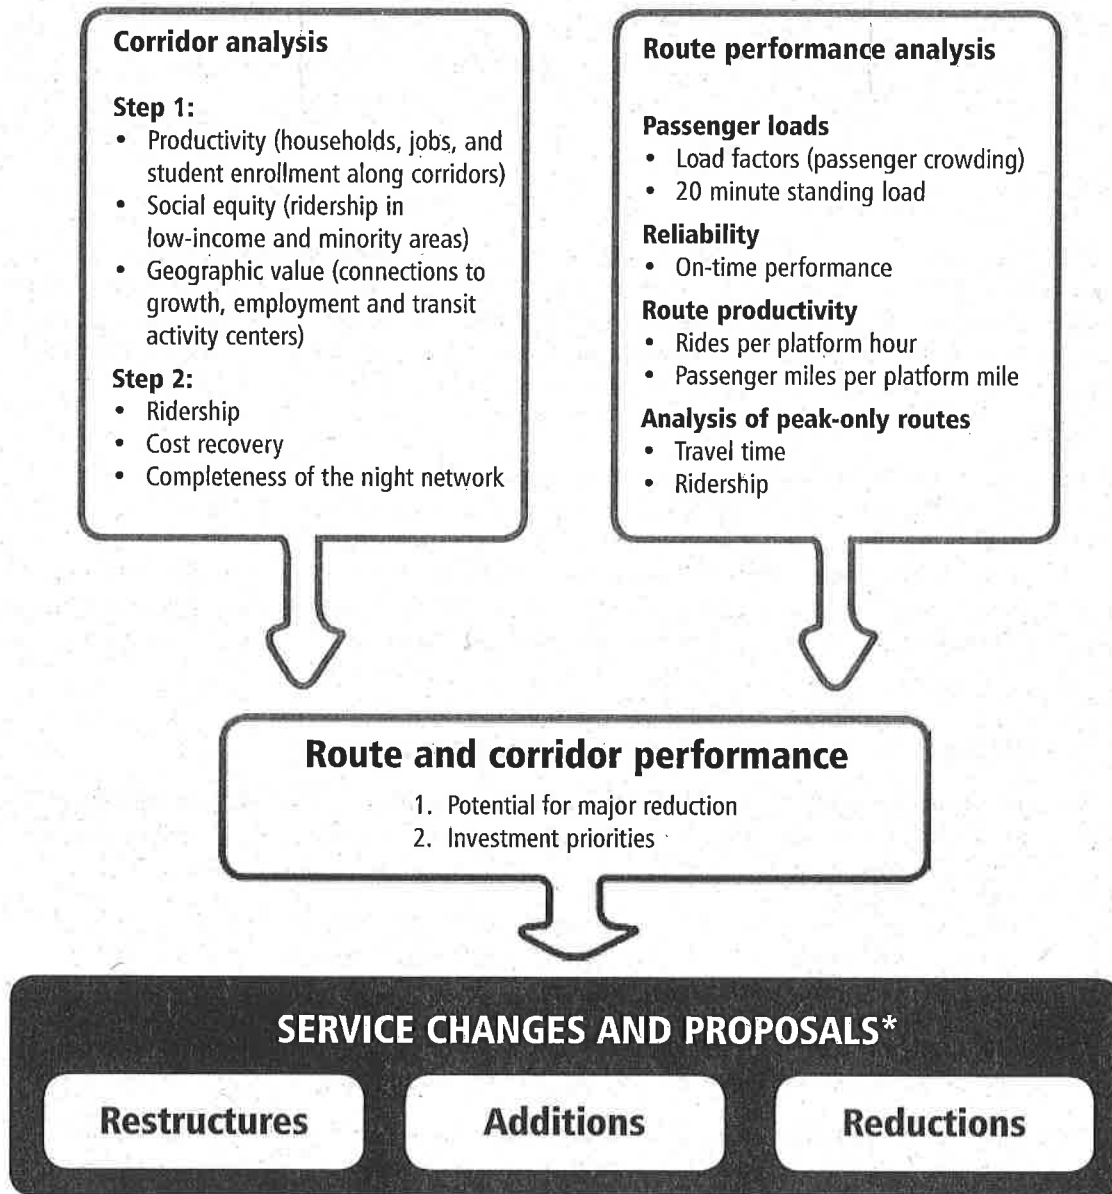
Corridor analysis

Step 1:
- Productivity (households, jobs, and student enrollment along corridors)
- Social equity (ridership in low-income and minority areas)
- Geographic value (connections to growth, employment and transit activity centers)

Step 2:
- Ridership
- Cost recovery
- Completeness of the night network

Route performance analysis

Passenger loads
- Load factors (passenger crowding)
- 20 minute standing load

Reliability
- On-time performance

Route productivity
- Rides per platform hour
- Passenger miles per platform mile

Analysis of peak-only routes
- Travel time
- Ridership

Route and corridor performance
1. Potential for major reduction
2. Investment priorities

SERVICE CHANGES AND PROPOSALS*

Restructures

Additions

Reductions